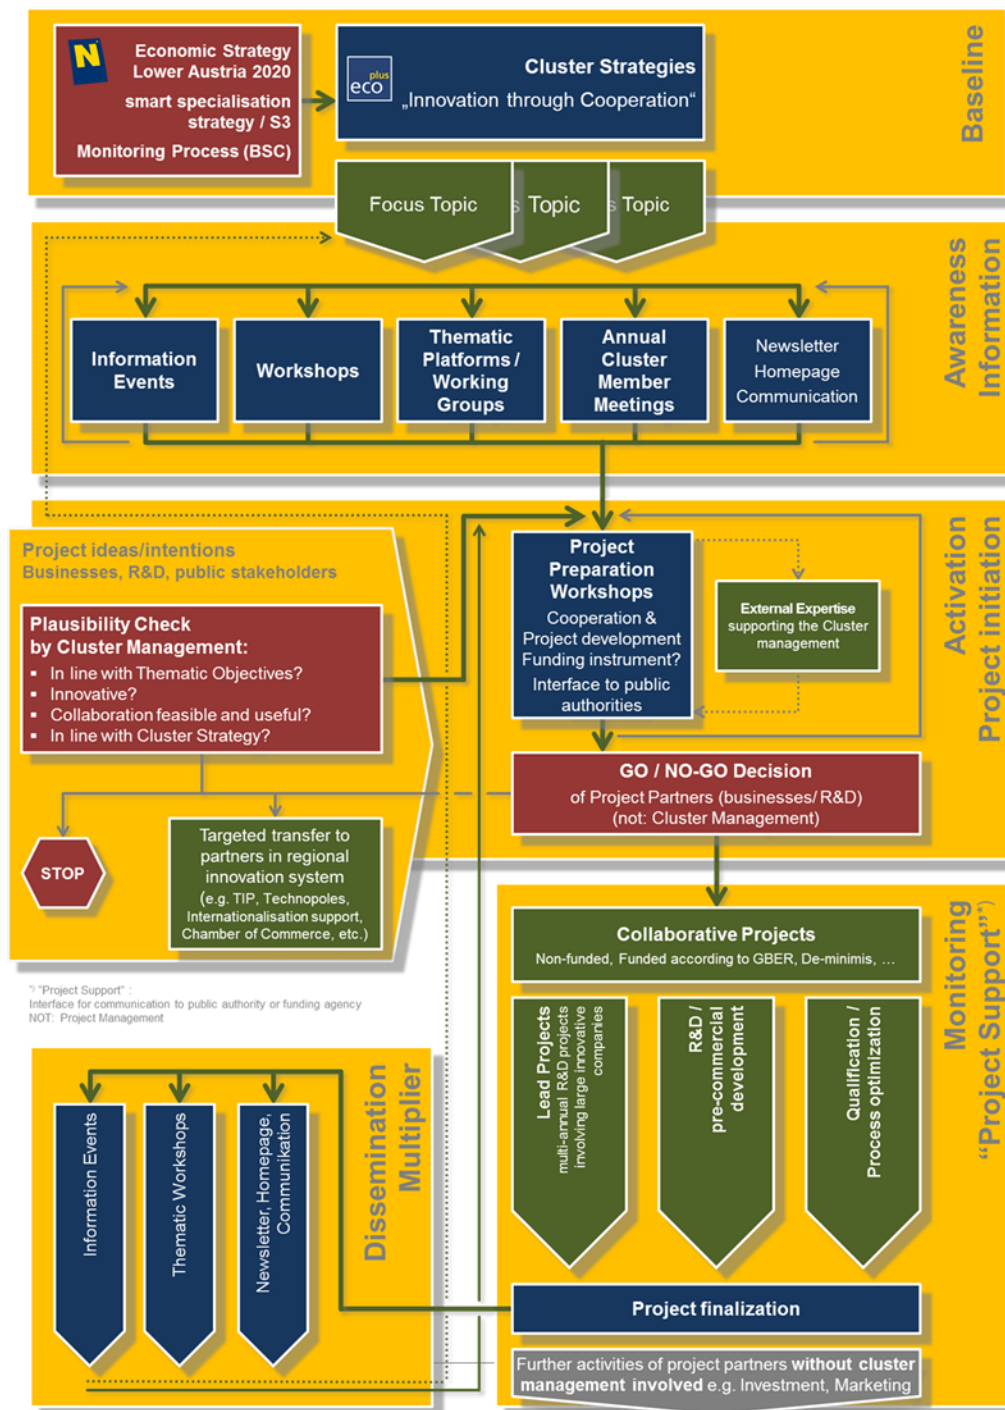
Economic Strategy Lower Austria 2020

smart specialisation strategy / S3

Monitoring Process (BSC)

eco plus

Cluster Strategies
„Innovation through Cooperation“

Baseline

Focus Topic

Topic

Topic

Awareness
Information

Information Events

Workshops

Thematic Platforms / Working Groups

Annual Cluster Member Meetings

Newsletter
Homepage
Communication

Project ideas/intentions
Businesses, R&D, public stakeholders

Plausibility Check by Cluster Management:

- In line with Thematic Objectives?
- Innovative?
- Collaboration feasible and useful?
- In line with Cluster Strategy?

Project Preparation Workshops

Cooperation & Project development
Funding instrument?
Interface to public authorities

External Expertise supporting the Cluster management

Activation
Project initiation

GO / NO-GO Decision
of Project Partners (businesses/ R&D)
(not: Cluster Management)

STOP

Targeted transfer to partners in regional innovation system
(e.g. TIP, Technopoles, Internationalisation support, Chamber of Commerce, etc.)

*) "Project Support":
Interface for communication to public authority or funding agency
NOT: Project Management

Collaborative Projects
Non-funded, Funded according to GBER, De-minimis, …

Lead Projects
multi-annual R&D projects involving large innovative companies

R&D / pre-commercial development

Qualification / Process optimization

Monitoring
„Project Support“*)

Information Events

Thematic Workshops

Newsletter, Homepage, Communikation

Dissemination
Multiplier

Project finalization

Further activities of project partners without cluster management involved e.g. Investment, Marketing